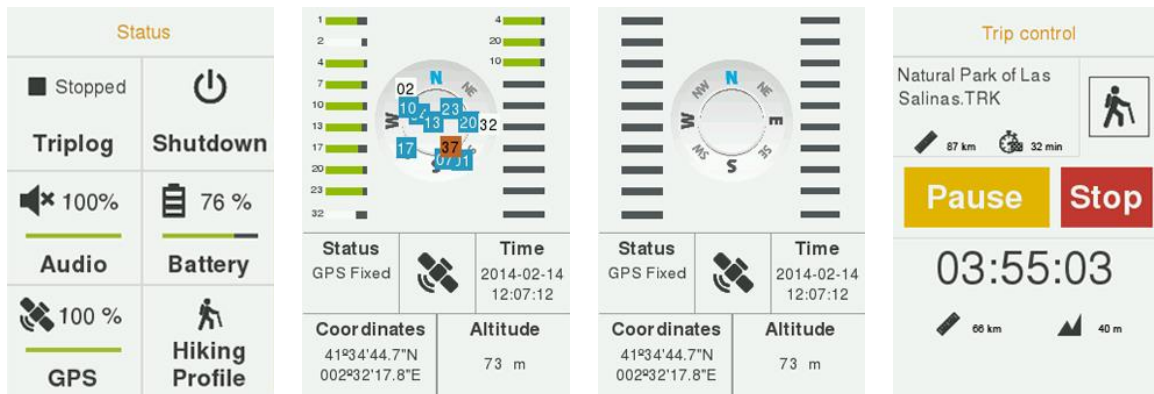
Status

Stopped

Triplog

Shutdown

100%

Audio

76 %

Battery

100 %

GPS

Hiking Profile

1
2
4
7
10
13
17
20
23
32

4
20
10

02
N
NE
W
10
23
13
20
32
17
37
07
31
S

Status
GPS Fixed

Time
2014-02-14
12:07:12

Coordinates
41º34'44.7"N
002º32'17.8"E

Altitude
73 m

N
NW
NE
W
E
SW
SE
S

Status
GPS Fixed

Time
2014-02-14
12:07:12

Coordinates
41º34'44.7"N
002º32'17.8"E

Altitude
73 m

Trip control

Natural Park of Las Salinas.TRK

87 km
32 min

Pause

Stop

03:55:03

66 km
40 m